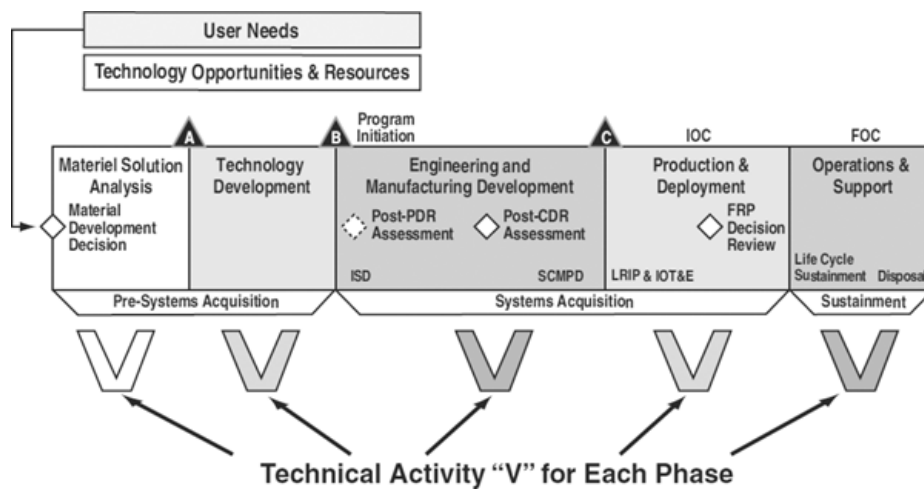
User Needs

Technology Opportunities & Resources

A

B

Program Initiation

C

IOC

FOC

Materiel Solution Analysis

Material Development Decision

Technology Development

Engineering and Manufacturing Development

Post-PDR Assessment

Post-CDR Assessment

ISD

SCMPD

Production & Deployment

FRP Decision Review

LRIP & IOT&E

Operations & Support

Life Cycle Sustainment

Disposa

Pre-Systems Acquisition

Systems Acquisition

Sustainment

Technical Activity "V" for Each Phase